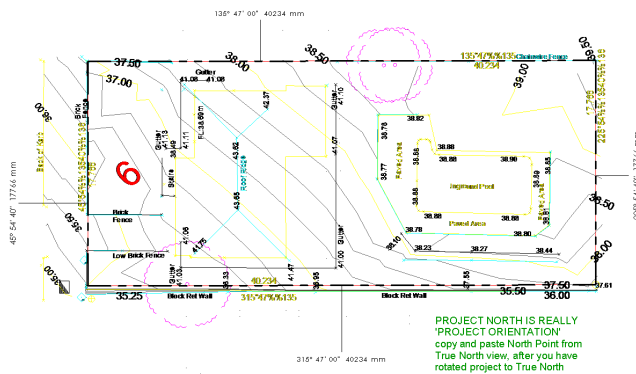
135° 47' 00" 40234 mm

37.50
38.00
38.50
39.00
39.50
37.00
36.50
36.00
35.50
35.25
36.00
37.50
37.61

Gutter
41.08
41.08
FL 38.69m
42.37
41.10
Gutter
41.11
41.13
Gutter
43.62
41.07
Roof Ridge
38.92
38.78
38.88
38.88
38.86
38.90
38.55
38.77
Inground Pool
38.80
38.86
38.88
38.86
Paved Area
38.80
38.78
38.80
38.10
38.23
38.27
38.44
Stairs
43.65
41.06
41.75
41.00
Gutter
41.47
38.95
36.33
Gutter
Brick Fence
Low Brick Fence
Block Ret Wall
Block Ret Wall
Brick Fence
6
40234
315°47'00"135
135°47'00"135
40234
Colorbond Fence

45° 54' 40" 17746 mm

315° 47' 00" 40234 mm

PROJECT NORTH IS REALLY 'PROJECT ORIENTATION'
copy and paste North Point from True North view, after you have rotated project to True North